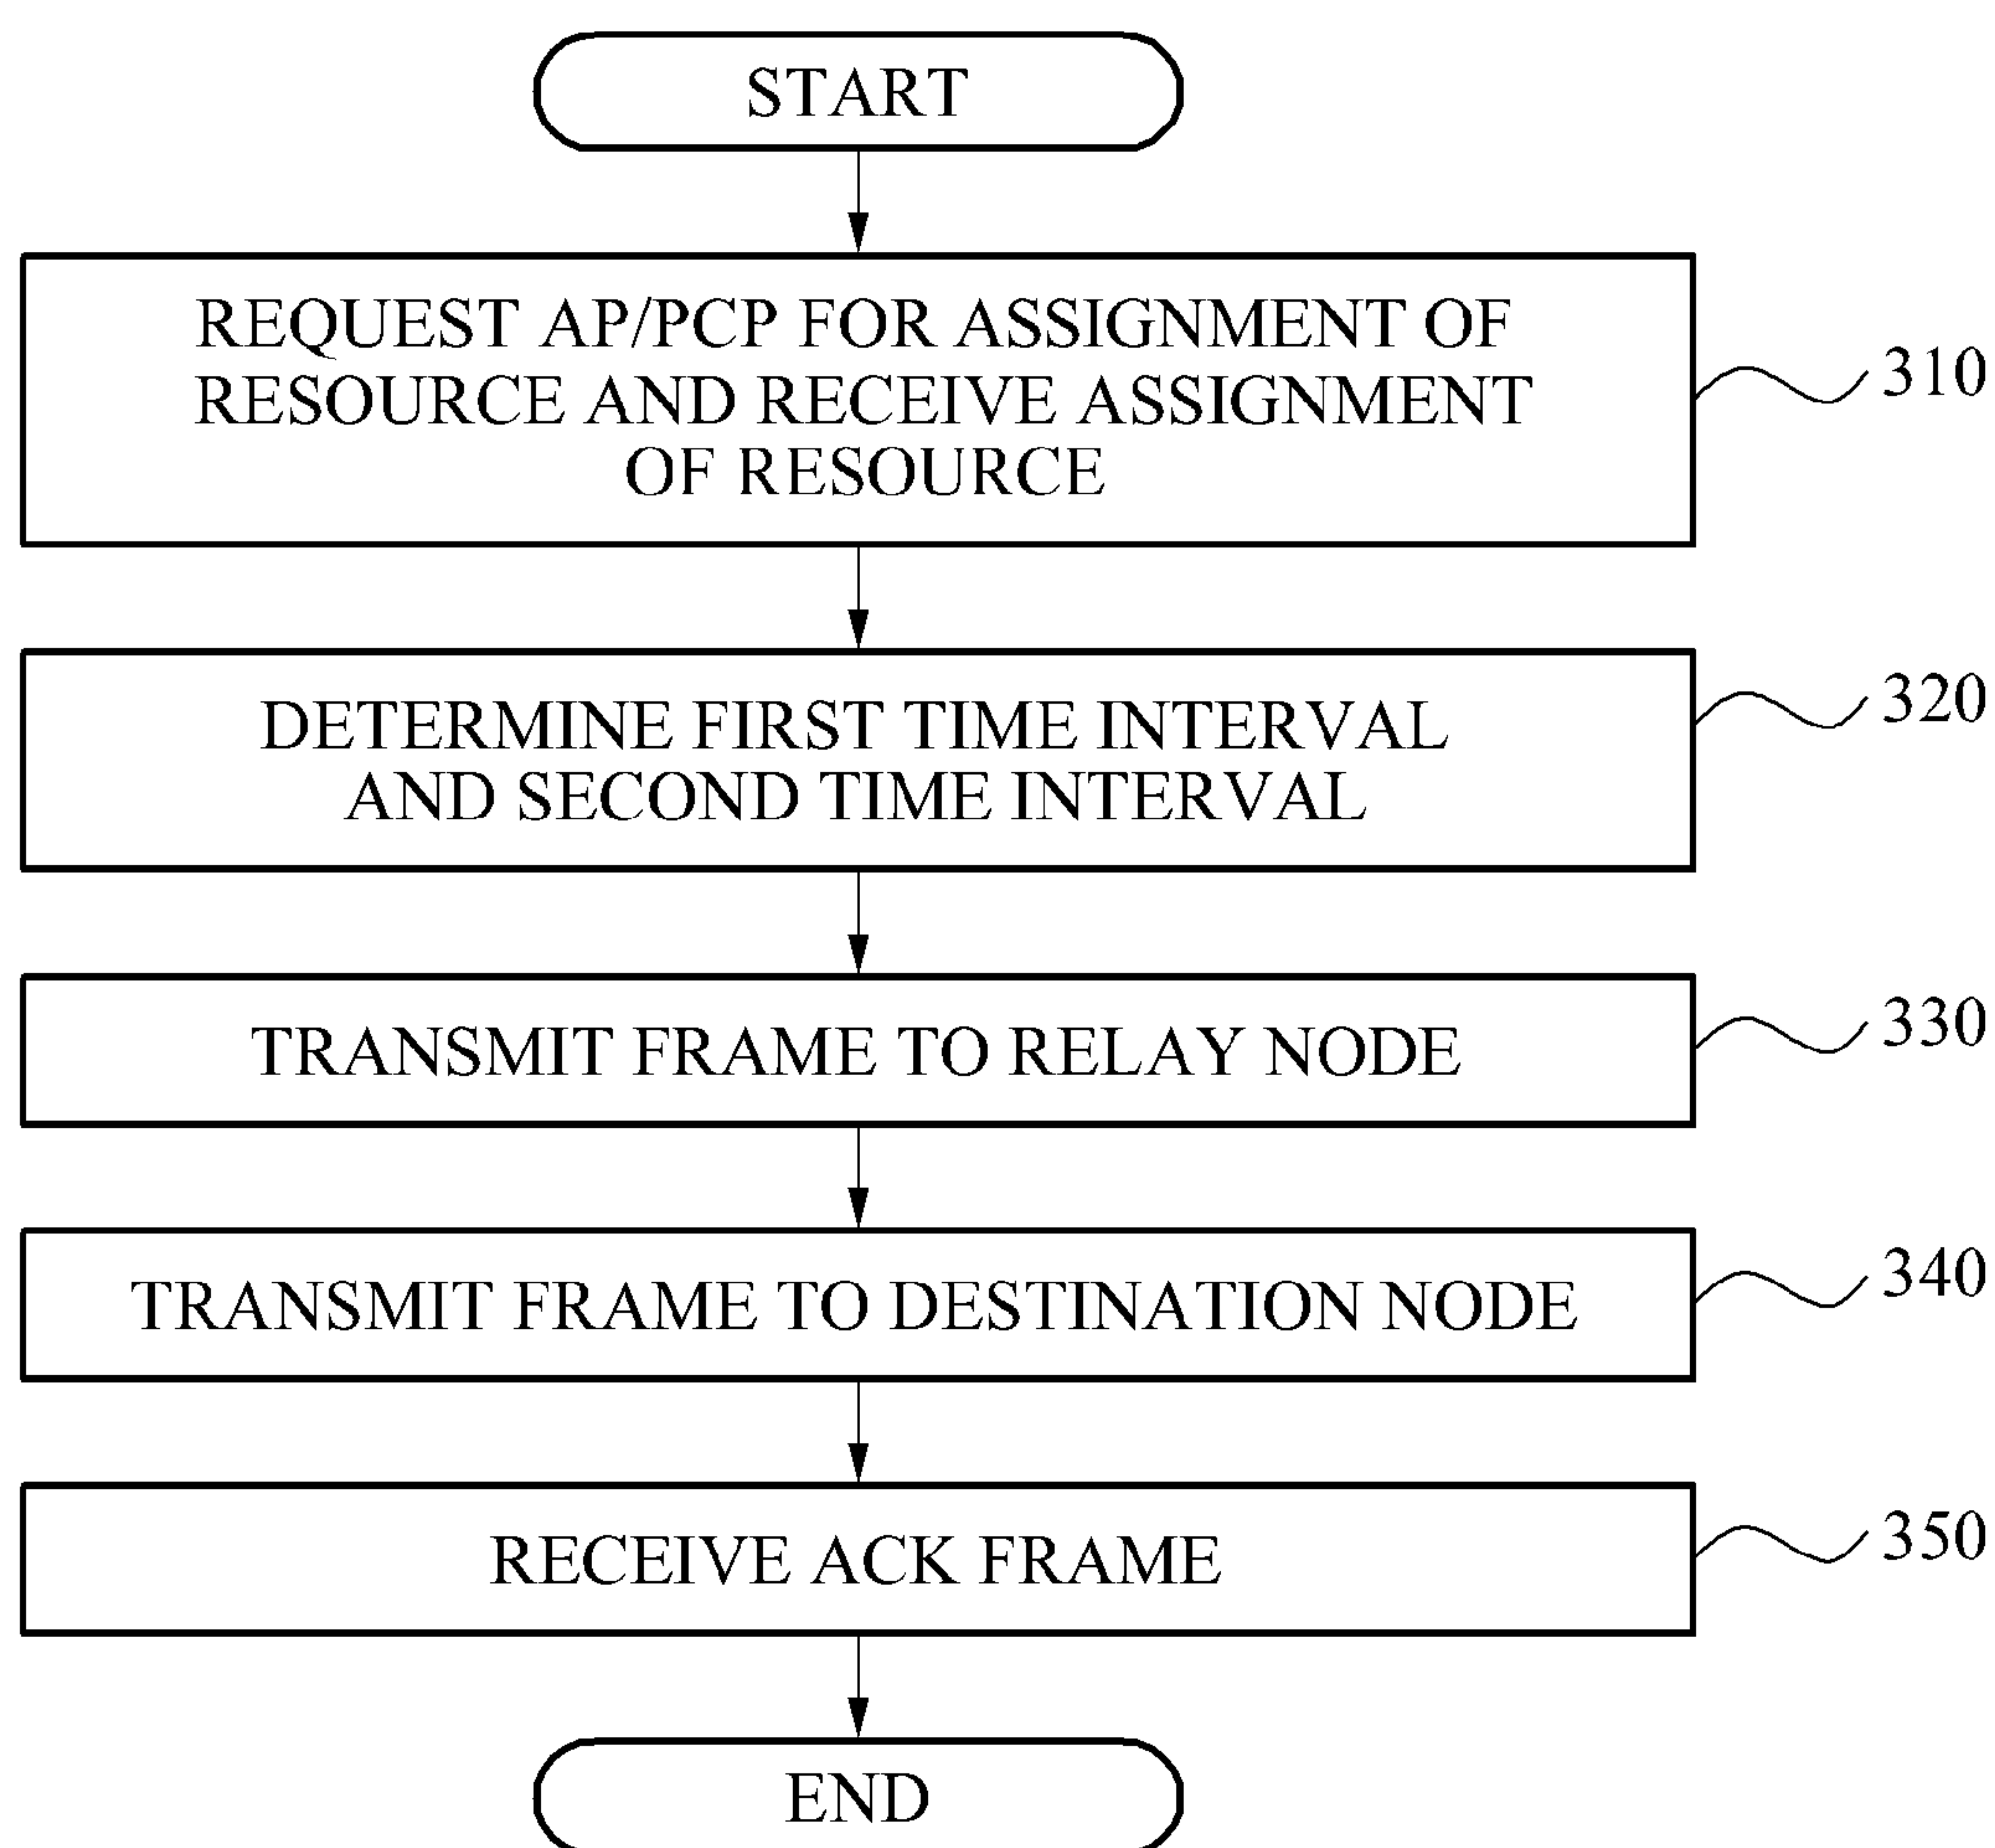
START

REQUEST AP/PCP FOR ASSIGNMENT OF RESOURCE AND RECEIVE ASSIGNMENT OF RESOURCE

310

DETERMINE FIRST TIME INTERVAL AND SECOND TIME INTERVAL

320

TRANSMIT FRAME TO RELAY NODE

330

TRANSMIT FRAME TO DESTINATION NODE

340

RECEIVE ACK FRAME

350

END